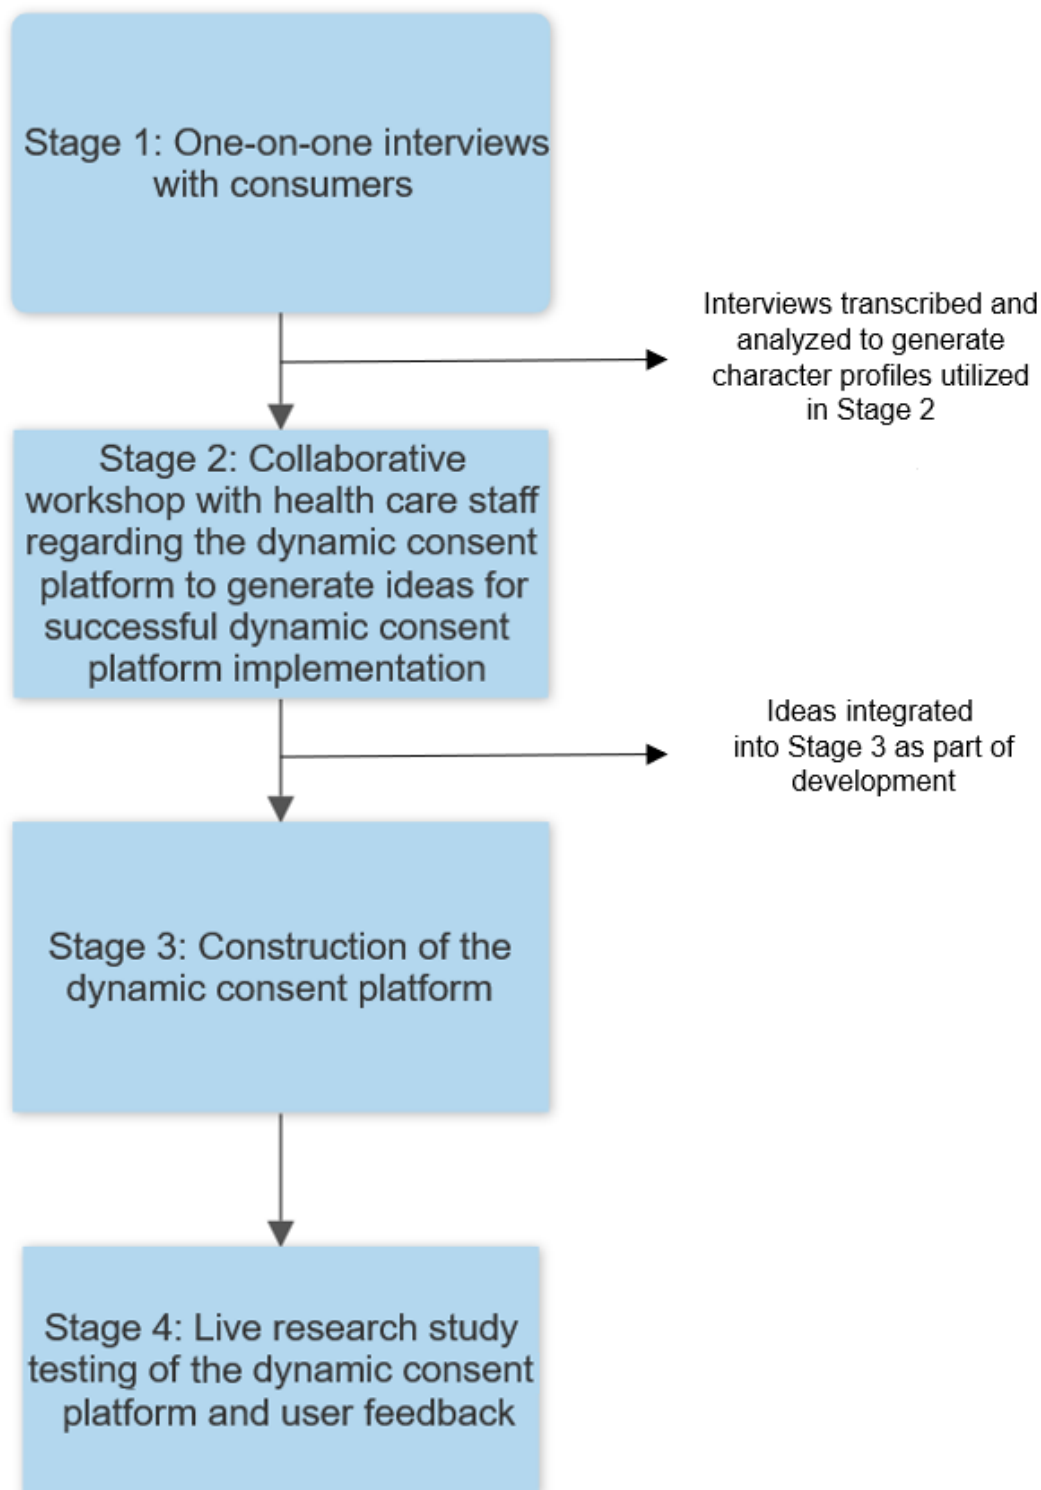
Stage 1: One-on-one interviews with consumers

Interviews transcribed and analyzed to generate character profiles utilized in Stage 2

Stage 2: Collaborative workshop with health care staff regarding the dynamic consent platform to generate ideas for successful dynamic consent platform implementation

Ideas integrated into Stage 3 as part of development

Stage 3: Construction of the dynamic consent platform

Stage 4: Live research study testing of the dynamic consent platform and user feedback